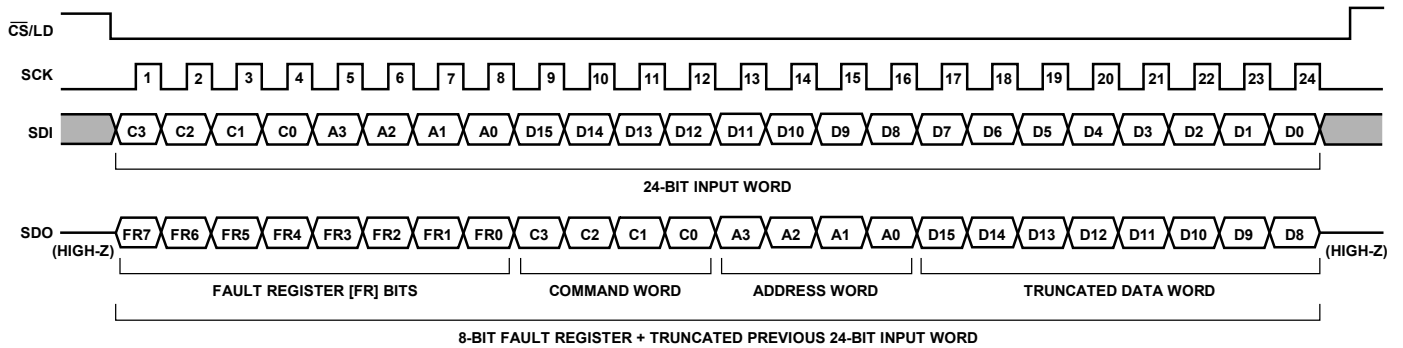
$\overline{CS}$/LD

SCK 1 2 3 4 5 6 7 8 9 10 11 12 13 14 15 16 17 18 19 20 21 22 23 24

SDI C3 C2 C1 C0 A3 A2 A1 A0 D15 D14 D13 D12 D11 D10 D9 D8 D7 D6 D5 D4 D3 D2 D1 D0

24-BIT INPUT WORD

SDO (HIGH-Z) FR7 FR6 FR5 FR4 FR3 FR2 FR1 FR0 C3 C2 C1 C0 A3 A2 A1 A0 D15 D14 D13 D12 D11 D10 D9 D8 (HIGH-Z)

FAULT REGISTER [FR] BITS

COMMAND WORD

ADDRESS WORD

TRUNCATED DATA WORD

8-BIT FAULT REGISTER + TRUNCATED PREVIOUS 24-BIT INPUT WORD